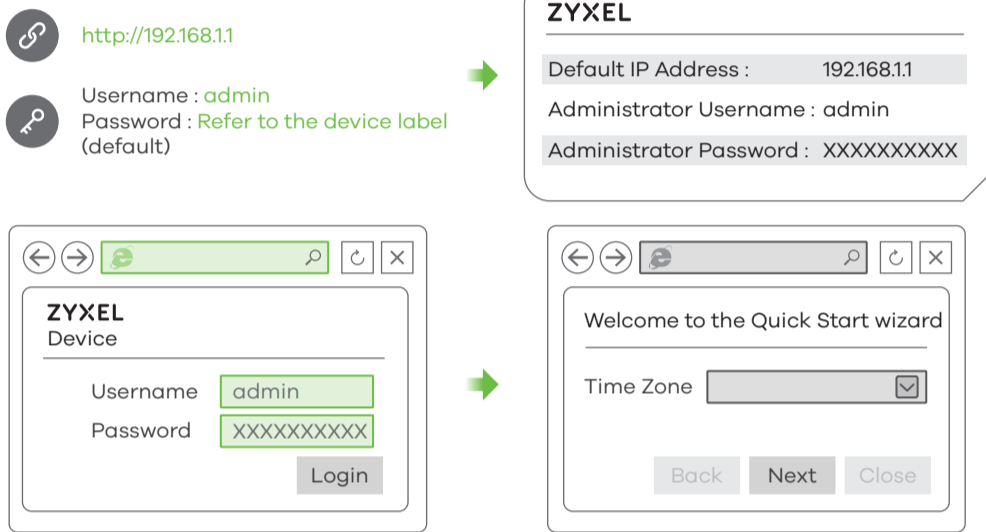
http://192.168.1.1

Username : admin
Password : Refer to the device label (default)

ZYXEL

| Default IP Address : | 192.168.1.1 |
|---|---|
| Administrator Username : | admin |
| Administrator Password : | XXXXXXXXXX |

ZYXEL
Device

Username admin
Password XXXXXXXXXX
Login

Welcome to the Quick Start wizard

Time Zone

Back Next Close